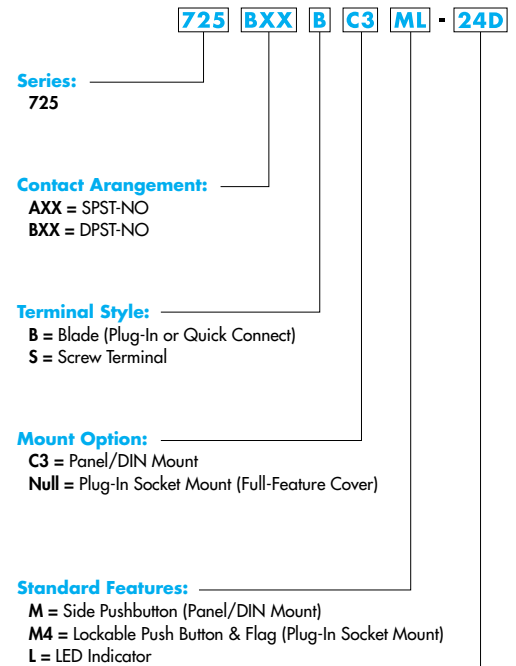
725 BXX B C3 ML - 24D

Series:
725

Contact Arangement:
AXX = SPST-NO
BXX = DPST-NO

Terminal Style:
B = Blade (Plug-In or Quick Connect)
S = Screw Terminal

Mount Option:
C3 = Panel/DIN Mount
Null = Plug-In Socket Mount (Full-Feature Cover)

Standard Features:
M = Side Pushbutton (Panel/DIN Mount)
M4 = Lockable Push Button & Flag (Plug-In Socket Mount)
L = LED Indicator